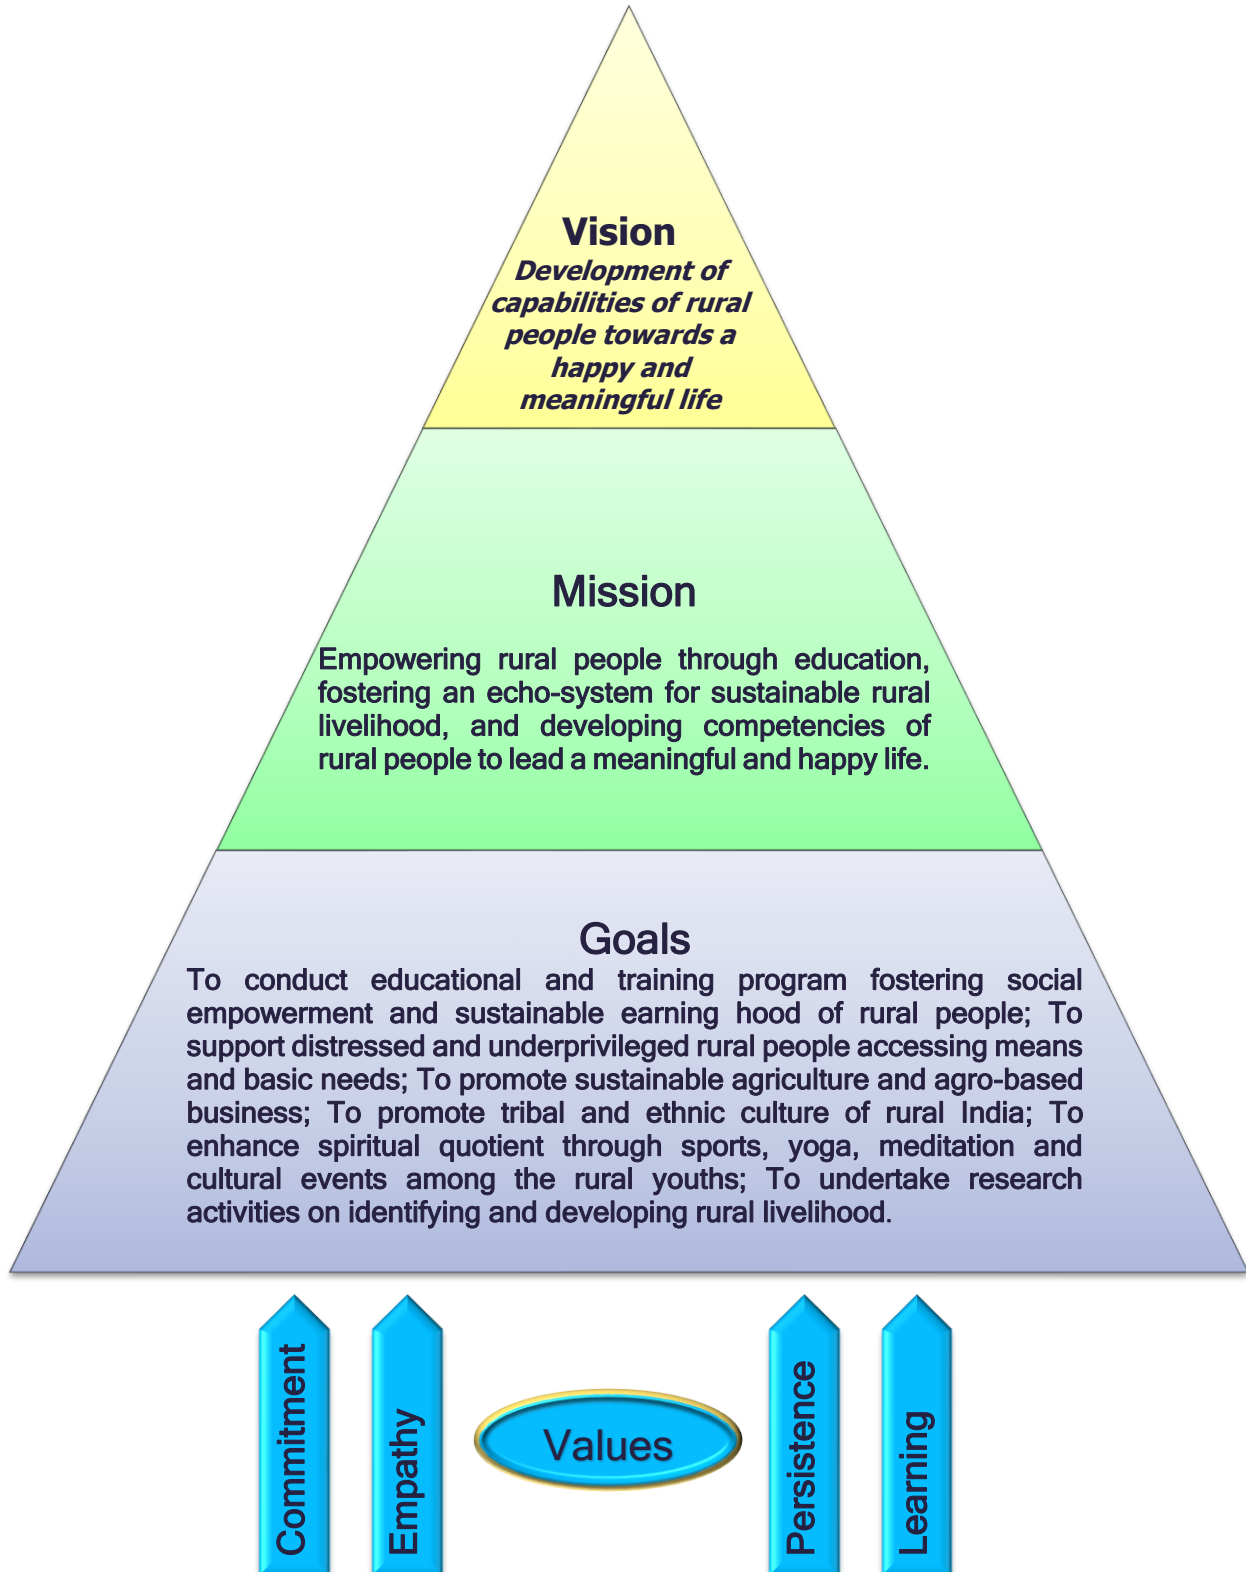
Vision
Development of capabilities of rural people towards a happy and meaningful life

Mission
Empowering rural people through education, fostering an echo-system for sustainable rural livelihood, and developing competencies of rural people to lead a meaningful and happy life.

Goals
To conduct educational and training program fostering social empowerment and sustainable earning hood of rural people; To support distressed and underprivileged rural people accessing means and basic needs; To promote sustainable agriculture and agro-based business; To promote tribal and ethnic culture of rural India; To enhance spiritual quotient through sports, yoga, meditation and cultural events among the rural youths; To undertake research activities on identifying and developing rural livelihood.

Commitment
Empathy
Values
Persistence
Learning